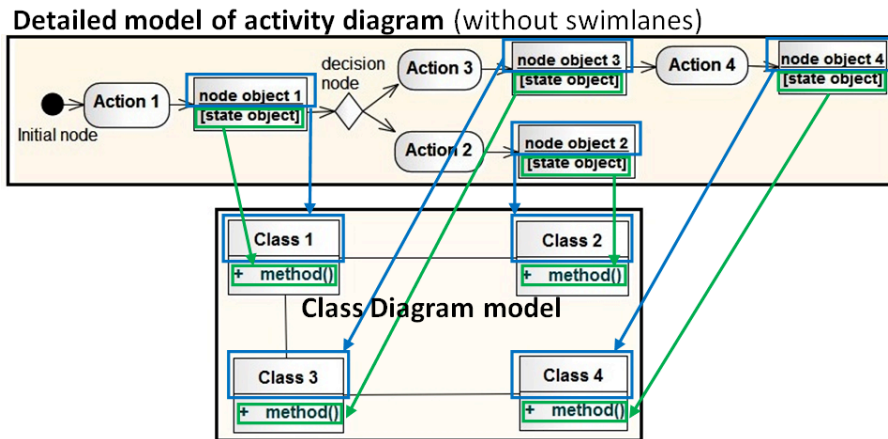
**Detailed model of activity diagram** (without swimlanes)

Initial node

Action 1

node object 1
[state object]

decision node

Action 3

node object 3
[state object]

Action 4

node object 4
[state object]

Action 2

node object 2
[state object]

Class 1
+ method()

Class 2
+ method()

Class Diagram model

Class 3
+ method()

Class 4
+ method()